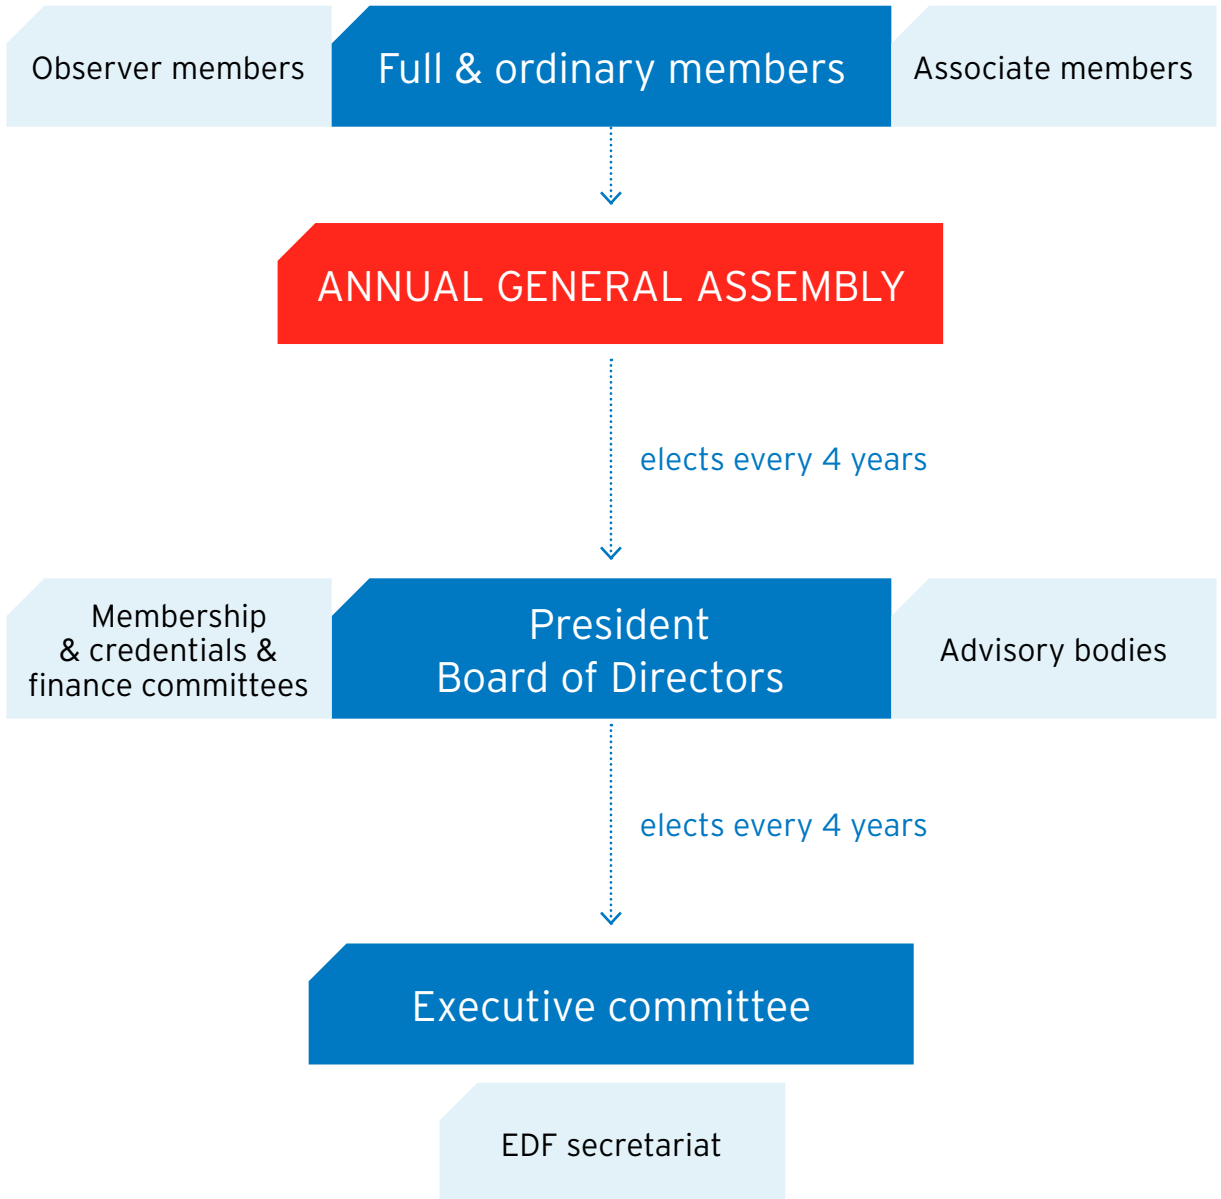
Observer members

Full & ordinary members

Associate members

ANNUAL GENERAL ASSEMBLY

elects every 4 years

Membership & credentials & finance committees

President
Board of Directors

Advisory bodies

elects every 4 years

Executive committee

EDF secretariat